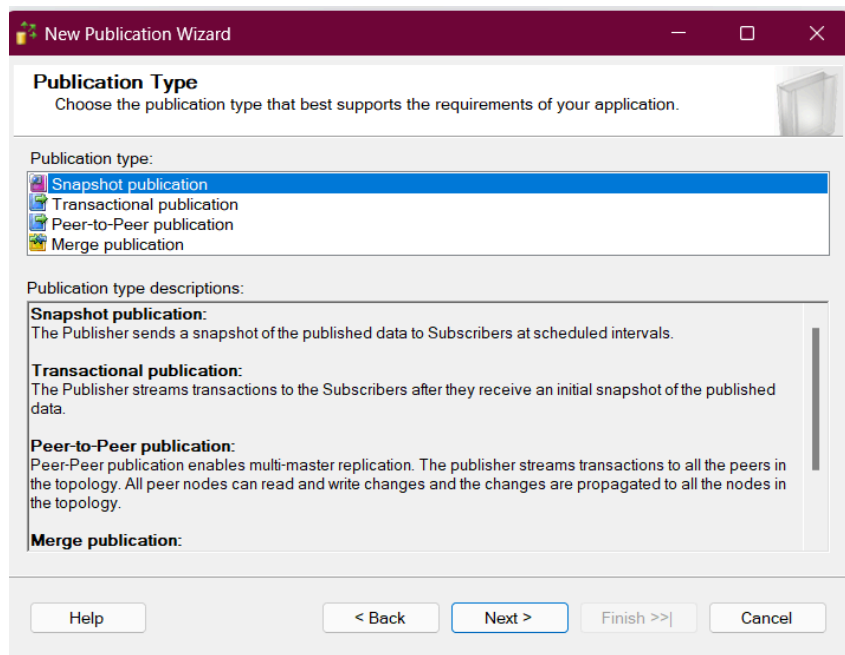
New Publication Wizard

Publication Type
Choose the publication type that best supports the requirements of your application.

Publication type:

Snapshot publication
Transactional publication
Peer-to-Peer publication
Merge publication

Publication type descriptions:

Snapshot publication:
The Publisher sends a snapshot of the published data to Subscribers at scheduled intervals.

Transactional publication:
The Publisher streams transactions to the Subscribers after they receive an initial snapshot of the published data.

Peer-to-Peer publication:
Peer-Peer publication enables multi-master replication. The publisher streams transactions to all the peers in the topology. All peer nodes can read and write changes and the changes are propagated to all the nodes in the topology.

Merge publication:

Help
< Back
Next >
Finish >>|
Cancel